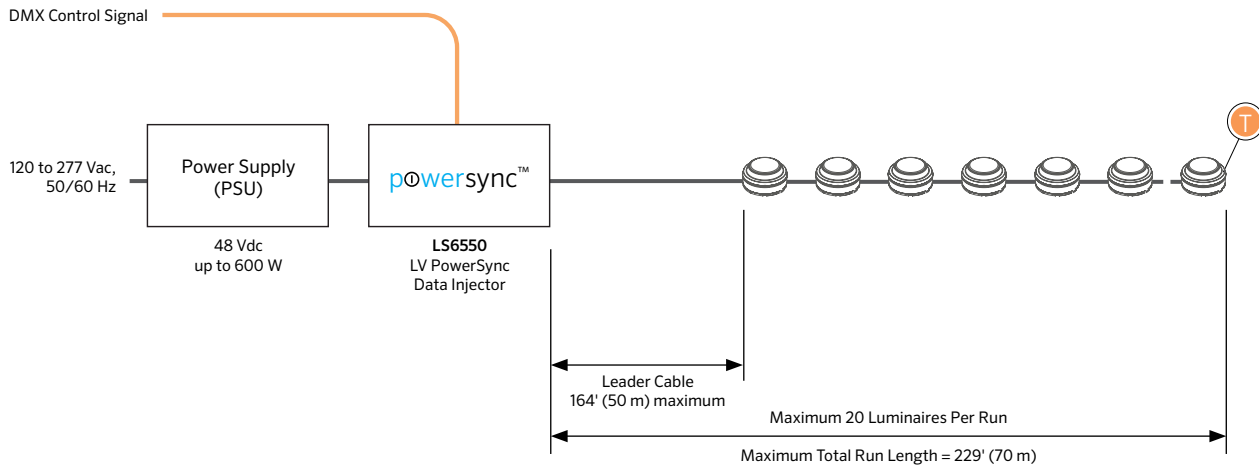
DMX Control Signal

120 to 277 Vac, 50/60 Hz

Power Supply (PSU)

48 Vdc up to 600 W

powersync™

LS6550 LV PowerSync Data Injector

T

Leader Cable 164' (50 m) maximum

Maximum 20 Luminaires Per Run

Maximum Total Run Length = 229' (70 m)